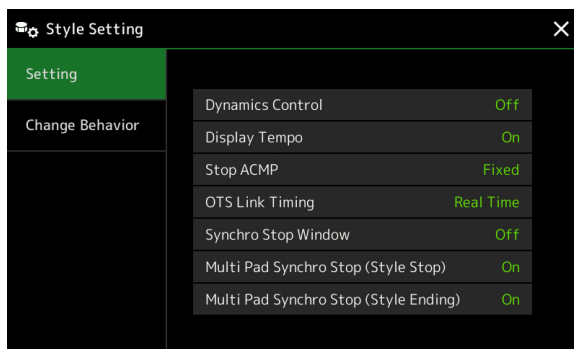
Style Setting

×

Setting

Change Behavior

| | |
|---|---|
| Dynamics Control | Off |
| Display Tempo | On |
| Stop ACMP | Fixed |
| OTS Link Timing | Real Time |
| Synchro Stop Window | Off |
| Multi Pad Synchro Stop (Style Stop) | On |
| Multi Pad Synchro Stop (Style Ending) | On |